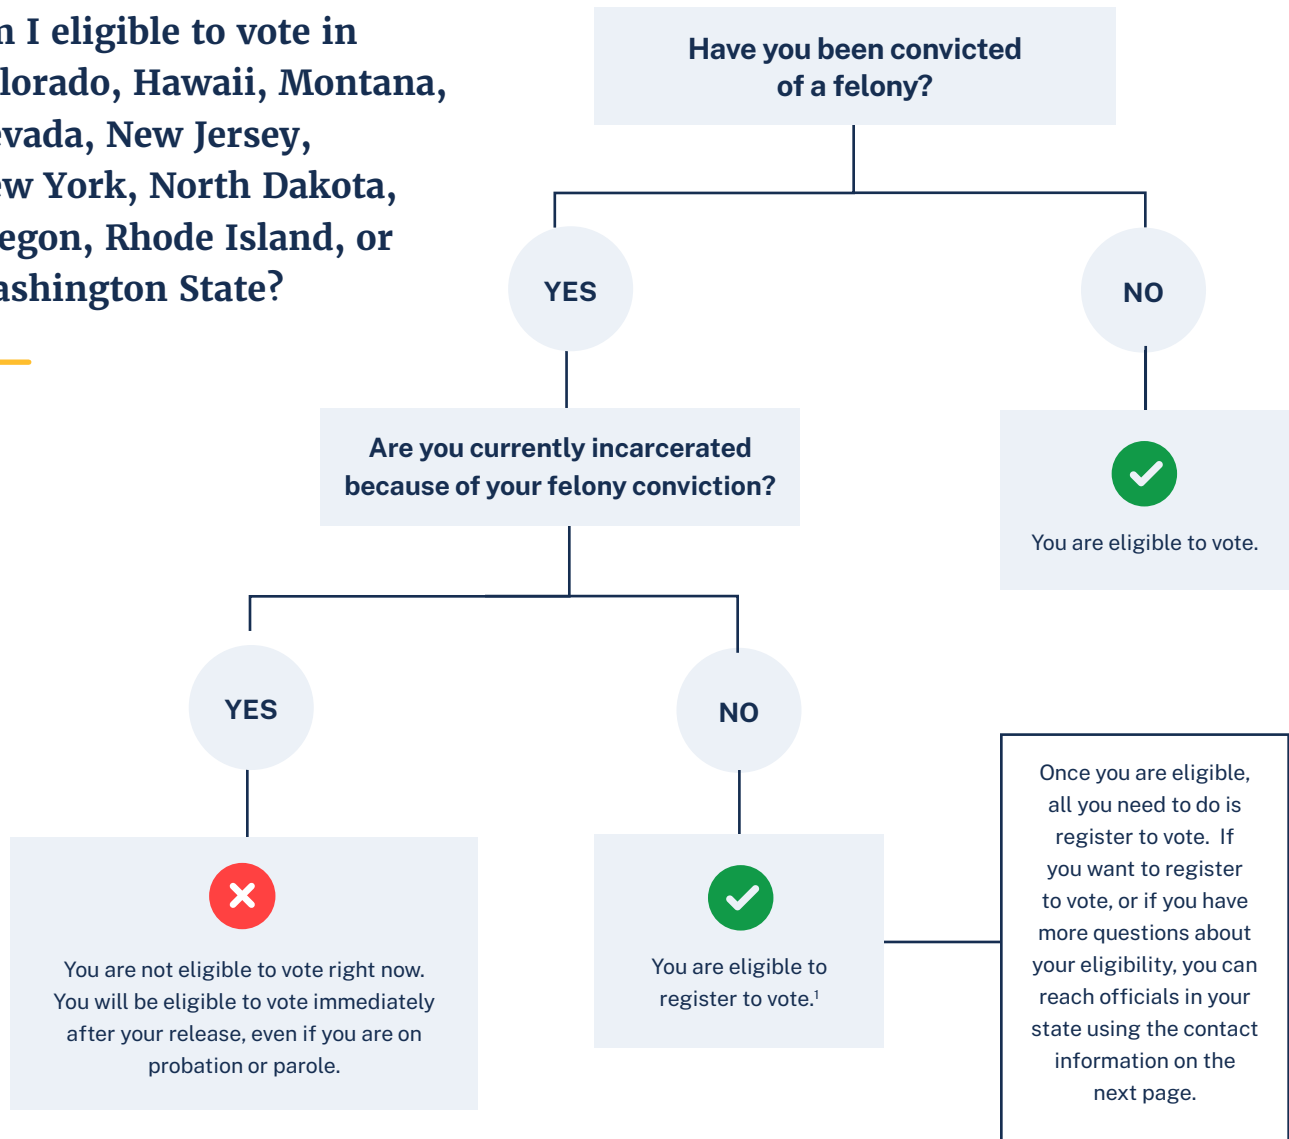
n I eligible to vote in lorado, Hawaii, Montana, evada, New Jersey, w York, North Dakota, egon, Rhode Island, or ashington State?

Have you been convicted of a felony?

YES

NO

You are eligible to vote.

Are you currently incarcerated because of your felony conviction?

YES

NO

You are not eligible to vote right now. You will be eligible to vote immediately after your release, even if you are on probation or parole.

You are eligible to register to vote.$^1$

Once you are eligible, all you need to do is register to vote. If you want to register to vote, or if you have more questions about your eligibility, you can reach officials in your state using the contact information on the next page.